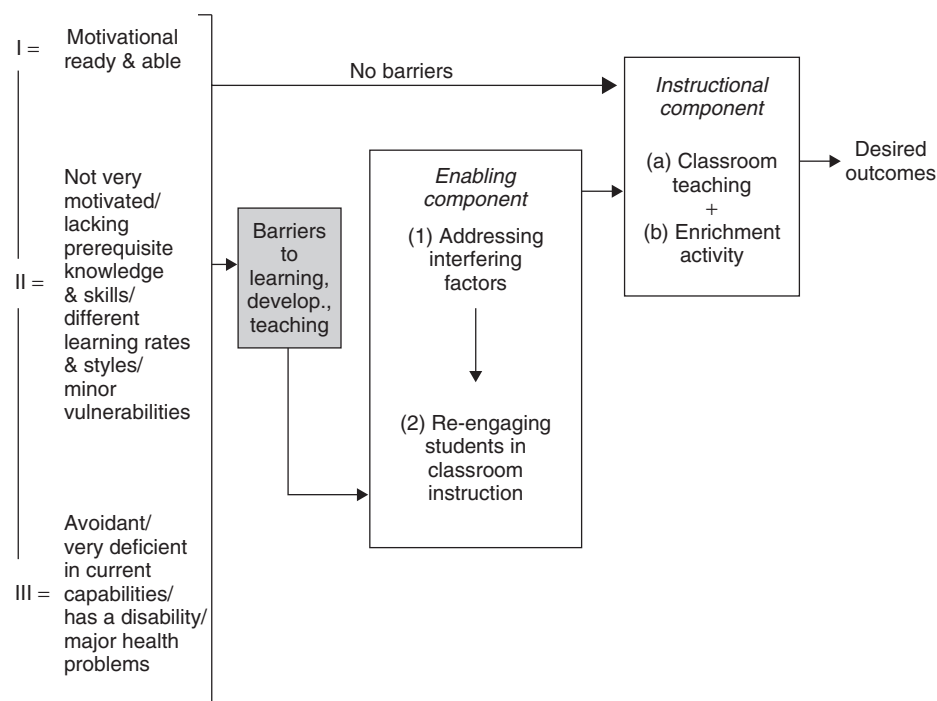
I = Motivational ready & able

No barriers

Instructional component

(a) Classroom teaching
+
(b) Enrichment activity

Desired outcomes

II = Not very motivated/ lacking prerequisite knowledge & skills/ different learning rates & styles/ minor vulnerabilities

Barriers to learning, develop., teaching

Enabling component

(1) Addressing interfering factors

(2) Re-engaging students in classroom instruction

III = Avoidant/ very deficient in current capabilities/ has a disability/ major health problems